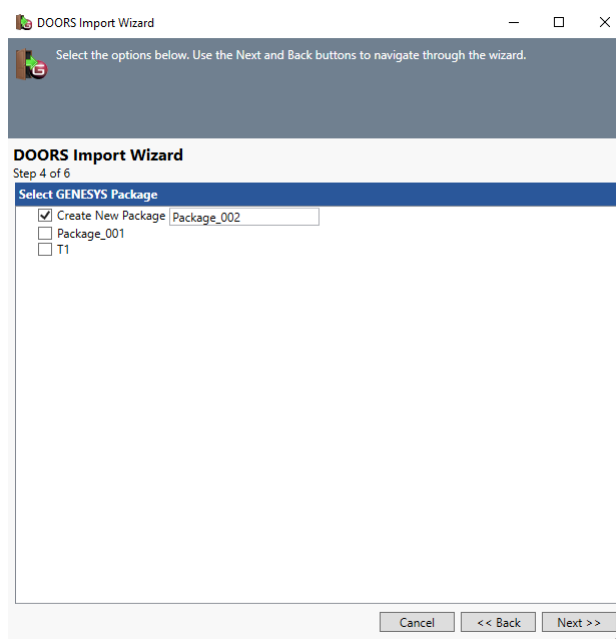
DOORS Import Wizard

Select the options below. Use the Next and Back buttons to navigate through the wizard.

DOORS Import Wizard
Step 4 of 6

Select GENESYS Package

Create New Package Package_002
Package_001
T1

Cancel
<< Back
Next >>